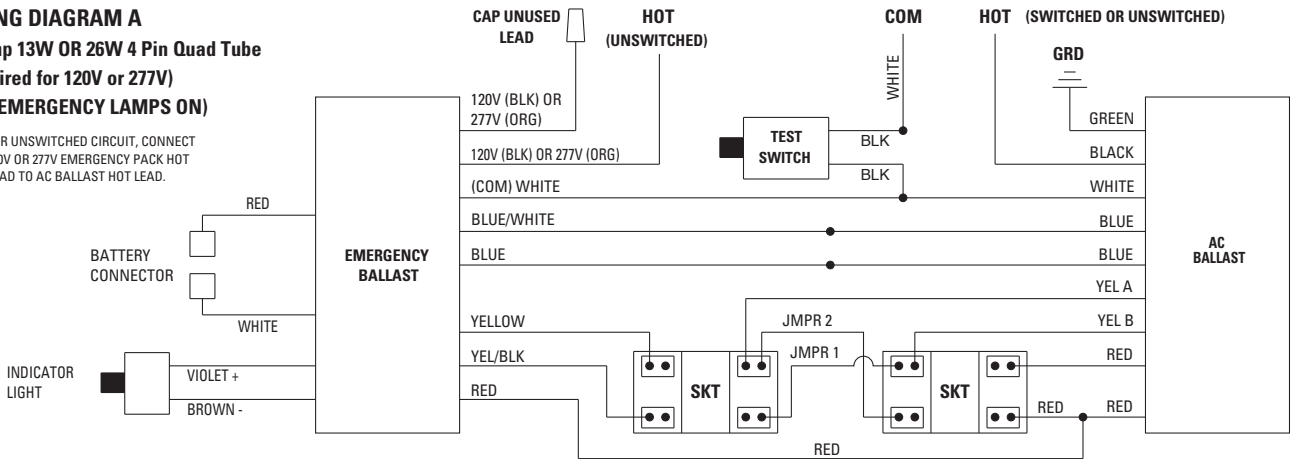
NG DIAGRAM A
p 13W OR 26W 4 Pin Quad Tube
red for 120V or 277V)
EMERGENCY LAMPS ON)

R UNSWITCHED CIRCUIT, CONNECT
V OR 277V EMERGENCY PACK HOT
AD TO AC BALLAST HOT LEAD.

CAP UNUSED LEAD
HOT (UNSWITCHED)
COM
HOT (SWITCHED OR UNSWITCHED)
GRD
WHITE

120V (BLK) OR 277V (ORG)
120V (BLK) OR 277V (ORG)
TEST SWITCH
BLK
BLK
GREEN
BLACK
(COM) WHITE
WHITE
RED
BLUE/WHITE
BLUE
BATTERY CONNECTOR
EMERGENCY BALLAST
BLUE
BLUE
AC BALLAST
YEL A
WHITE
YELLOW
JMPR 2
YEL B
YEL/BLK
JMPR 1
RED
INDICATOR LIGHT
VIOLET +
SKT
SKT
BROWN -
RED
RED
RED
RED